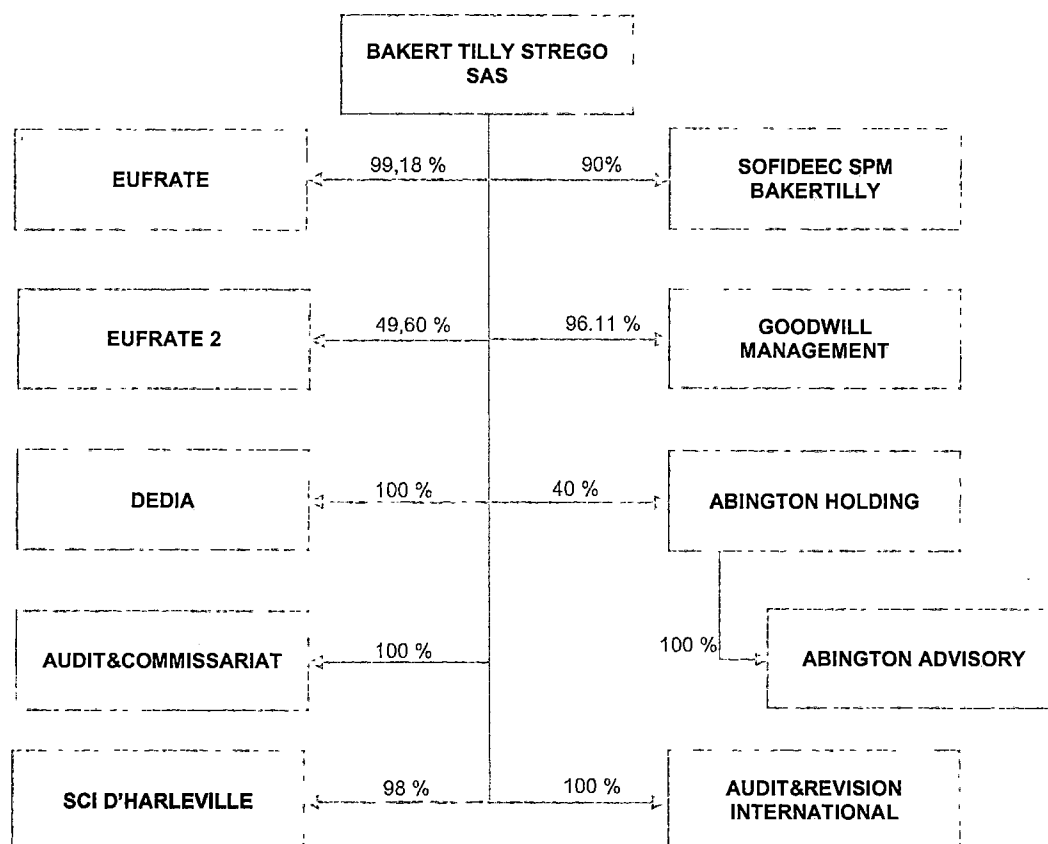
BAKERT TILLY STREGO SAS

EUFRATE

99,18 %

90%

SOFIDEEC SPM BAKERTILLY

EUFRATE 2

49,60 %

96.11 %

GOODWILL MANAGEMENT

DEDIA

100 %

40 %

ABINGTON HOLDING

100 %

ABINGTON ADVISORY

AUDIT&COMMISSARIAT

100 %

SCI D'HARLEVILLE

98 %

100 %

AUDIT&REVISION INTERNATIONAL